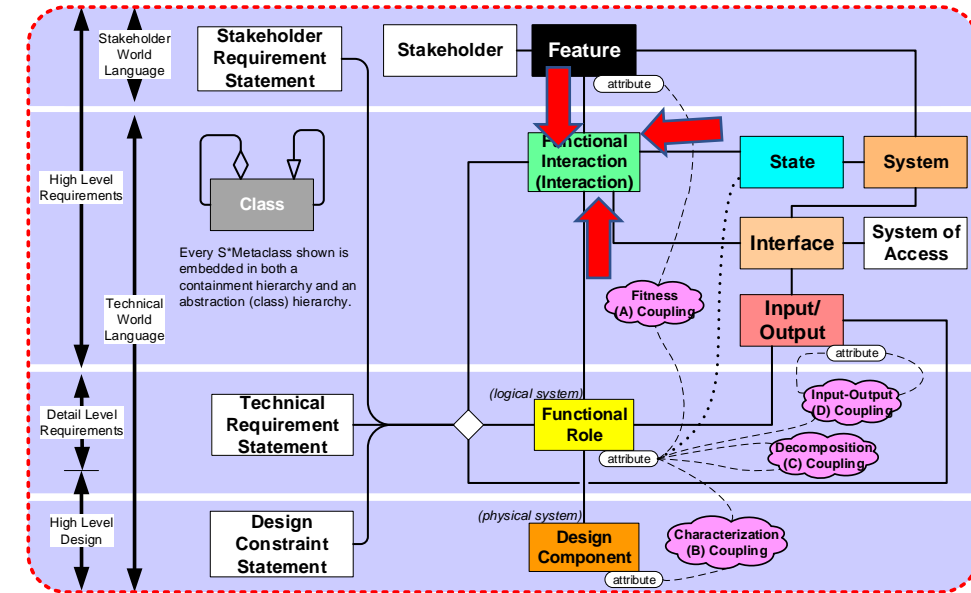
Stakeholder World Language

High Level Requirements

Technical World Language

Detail Level Requirements

High Level Design

Stakeholder Requirement Statement

Stakeholder

Feature

attribute

Class

Every S*Metaclass shown is embedded in both a containment hierarchy and an abstraction (class) hierarchy.

Functional Interaction (Interaction)

State

System

Interface

System of Access

Fitness (A) Coupling

Input/ Output

attribute

Input-Output (D) Coupling

(logical system)

Technical Requirement Statement

Functional Role

attribute

Decomposition (C) Coupling

(physical system)

Design Constraint Statement

Design Component

Characterization (B) Coupling

attribute